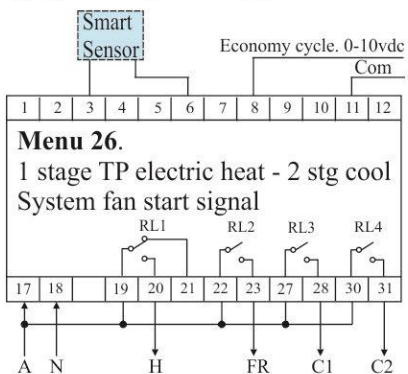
Smart Sensor

Economy cycle. 0-10vdc

Com

| 1 | 2 | 3 | 4 | 5 | 6 | 7 | 8 | 9 | 10 | 11 | 12 |
|---|---|---|---|---|---|---|---|---|---|---|---|

**Menu 26.**

1 stage TP electric heat - 2 stg cool

System fan start signal

RL1 RL2 RL3 RL4

| 17 | 18 | | 19 | 20 | 21 | 22 | 23 | 27 | 28 | 30 | 31 |
|---|---|---|---|---|---|---|---|---|---|---|---|

A N H FR C1 C2